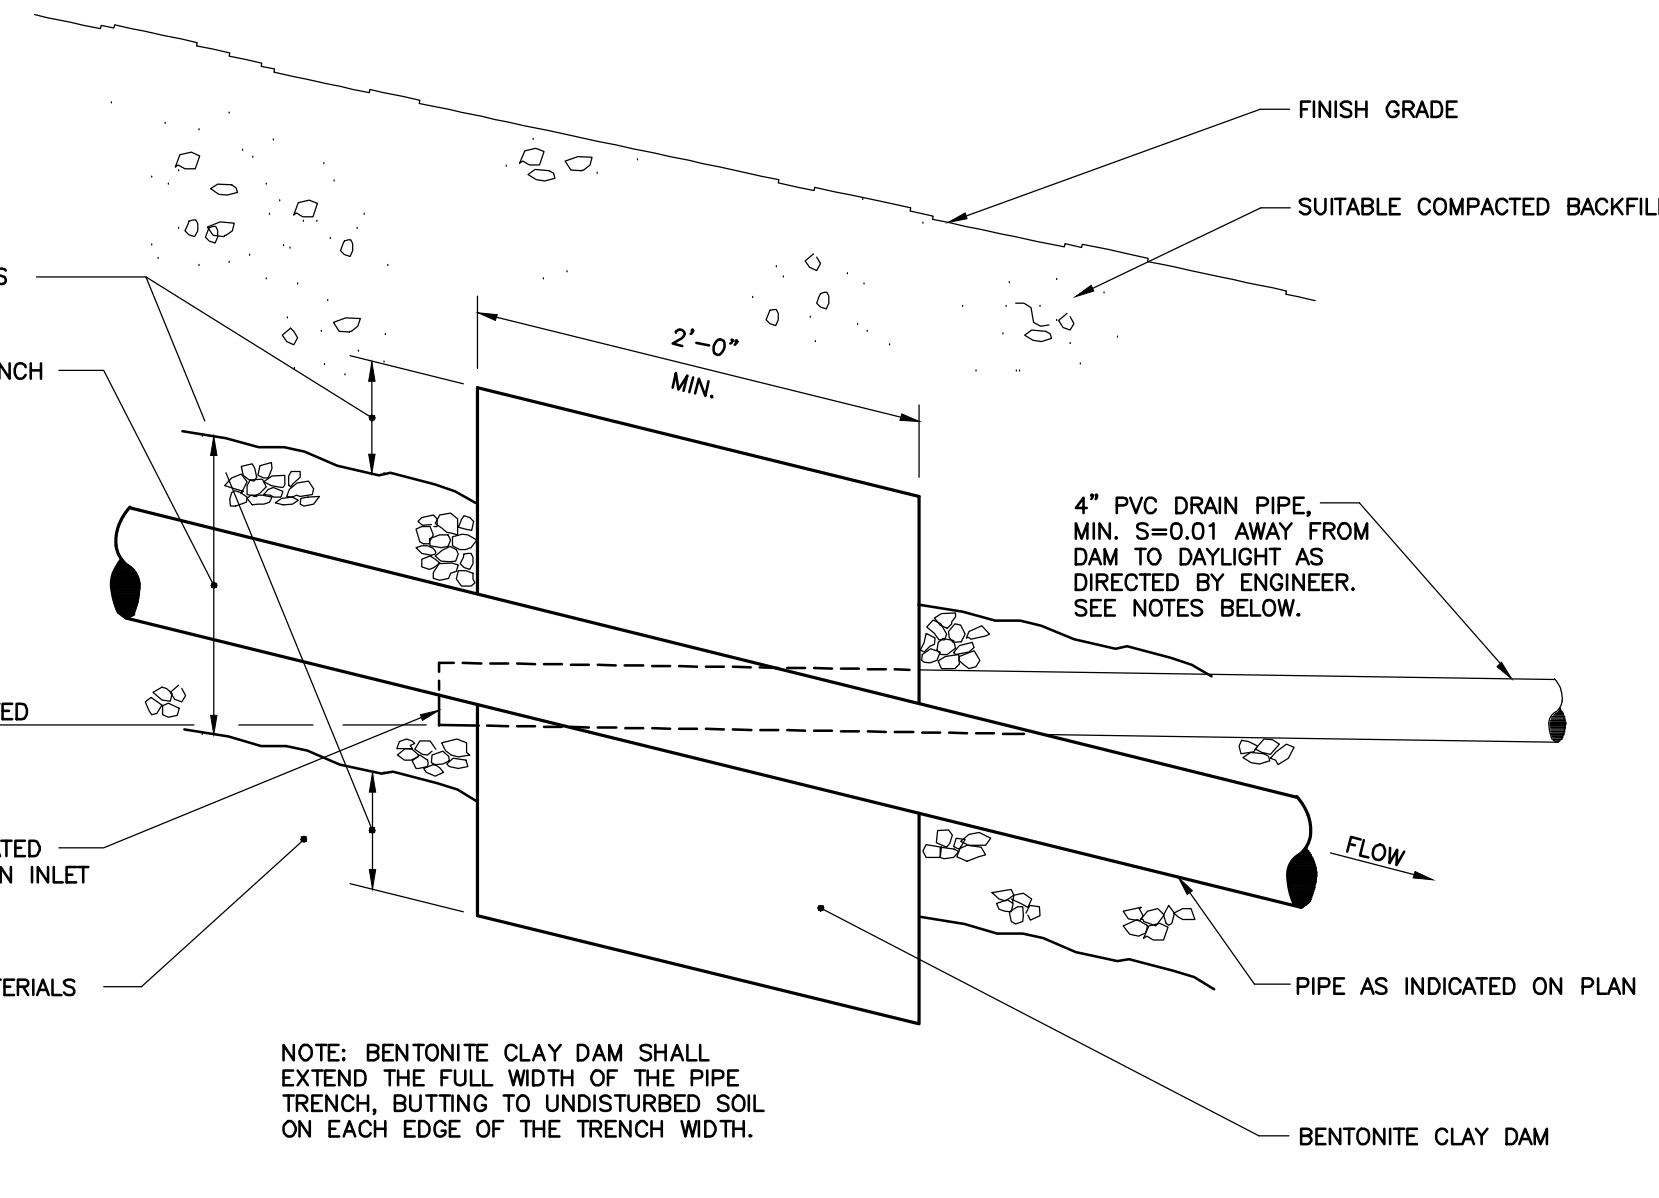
FINISH GRADE

SUITABLE COMPACTED BACKFIL

S

NCH

2'–0"
MIN.

4" PVC DRAIN PIPE, MIN. S=0.01 AWAY FROM DAM TO DAYLIGHT AS DIRECTED BY ENGINEER. SEE NOTES BELOW.

ED

ATED
N INLET

FLOW

TERIALS

PIPE AS INDICATED ON PLAN

NOTE: BENTONITE CLAY DAM SHALL EXTEND THE FULL WIDTH OF THE PIPE TRENCH, BUTTING TO UNDISTURBED SOIL ON EACH EDGE OF THE TRENCH WIDTH.

BENTONITE CLAY DAM